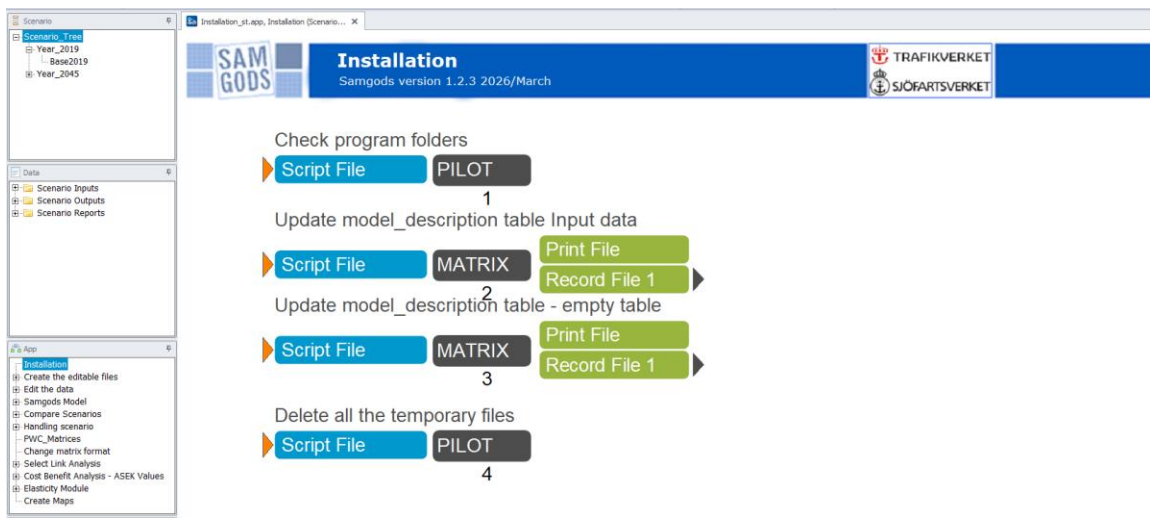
Scenario
Scenario_Tree
Year_2019
Base2019
Year_2045

Data
Scenario Inputs
Scenario Outputs
Scenario Reports

App
Installation
Create the editable files
Edit the data
Samgods Model
Compare Scenarios
Handling scenario
PWC_Matrices
Change matrix format
Select Link Analysis
Cost Benefit Analysis - ASEK Values
Elasticity Module
Create Maps

Installation_st.app, Installation (Scenario... ×

SAM GODS
Installation
Samgods version 1.2.3 2026/March
TRAFIKVERKET
SJÖFARTSVERKET

Check program folders
Script File PILOT
1

Update model_description table Input data
Script File MATRIX Print File Record File 1
2

Update model_description table - empty table
Script File MATRIX Print File Record File 1
3

Delete all the temporary files
Script File PILOT
4